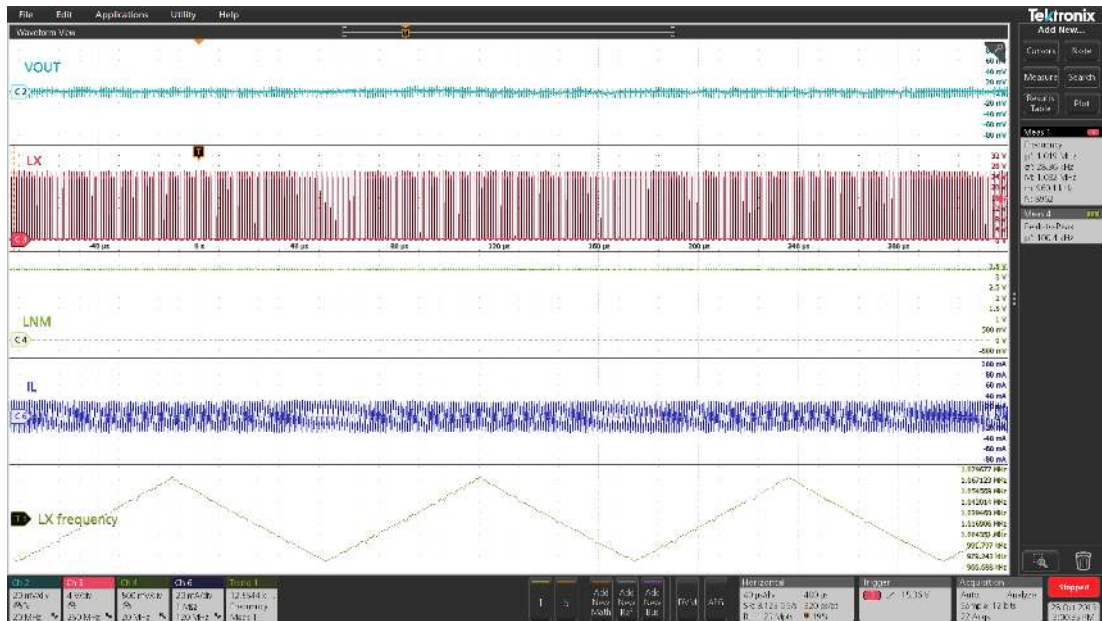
File Edit Applications Utility Help

Tektronix

Add New...

Waveform View

Cursors Note

Measure Search

Results Table Plot

VOUT

C2

60 mV
40 mV
20 mV
-20 mV
-40 mV
-60 mV
-80 mV

LX

C1

T

32 V
28 V
24 V

-40 µs 0 s 40 µs 80 µs 120 µs 160 µs 200 µs 240 µs 280 µs

Meas 1
Frequency
µ: 1.015 MHz
σ: 26.36 kHz
M: 1.082 MHz
m: 953.11 kHz
N: 8902

Meas 4
Peak-to-Peak
µ: 106.4 mA

3.5 V
3 V
2.5 V
2 V
1.5 V
1 V
500 mV
0 V
-500 mV

LNM

C4

IL

C6

100 mA
80 mA
60 mA
40 mA
-40 mA
-60 mA
-80 mA

1.079677 MHz
1.067123 MHz
1.054568 MHz
1.042014 MHz
1.029460 MHz
1.016906 MHz
1.004352 MHz
991.797 kHz
979.243 kHz
966.688 kHz

LX frequency

Ch 2 20 mV/div 20 MHz
Ch 1 4 V/div 250 MHz
Ch 4 500 mV/div 20 MHz
Ch 6 20 mA/div 1 MΩ 120 MHz
Trend 1 12.5544 k Frequency Meas 1

Add New Math
Add New Ref
Add New Bus

DVM AFG

Horizontal
40 µs/div 400 µs
SR: 1.25 GS/s 800 ps/pt
RL: 500 kpts 19%

Trigger
C1 15.35 V

Acquisition
Auto, Analyze
Sample: 12 bits
22 Acqs

Stopped

25 Oct 2023
2:00:56 PM